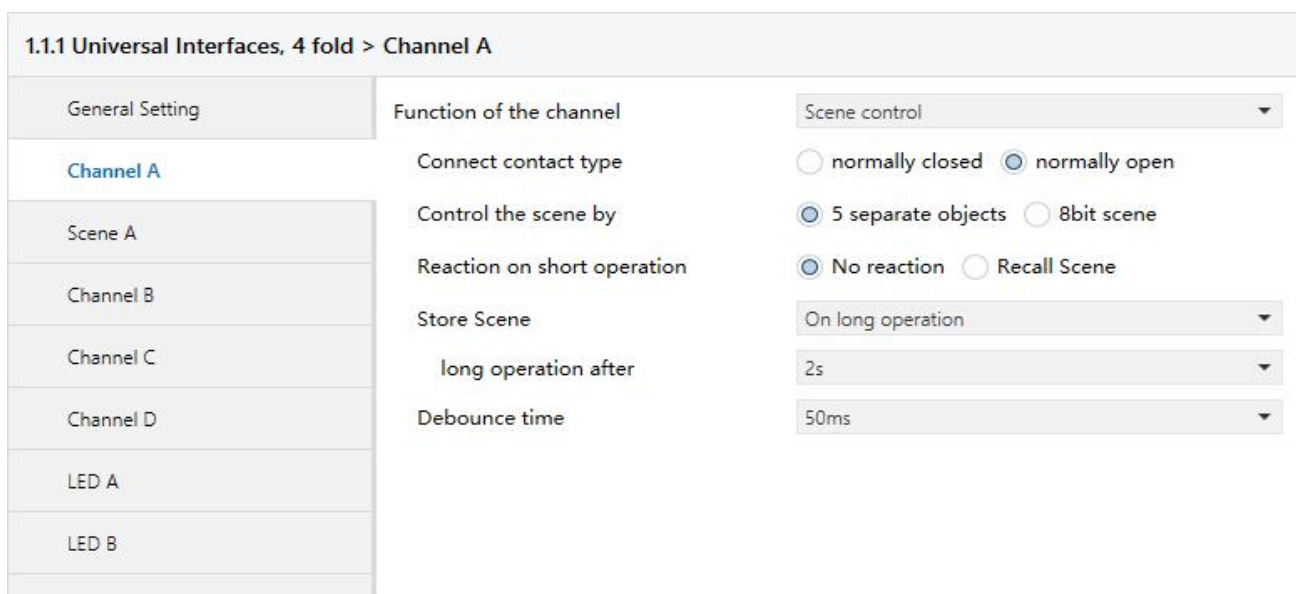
1.1.1 Universal Interfaces, 4 fold > Channel A

General Setting

Channel A

Scene A

Channel B

Channel C

Channel D

LED A

LED B

Function of the channel | Scene control

Connect contact type | normally closed | normally open

Control the scene by | 5 separate objects | 8bit scene

Reaction on short operation | No reaction | Recall Scene

Store Scene | On long operation

long operation after | 2s

Debounce time | 50ms